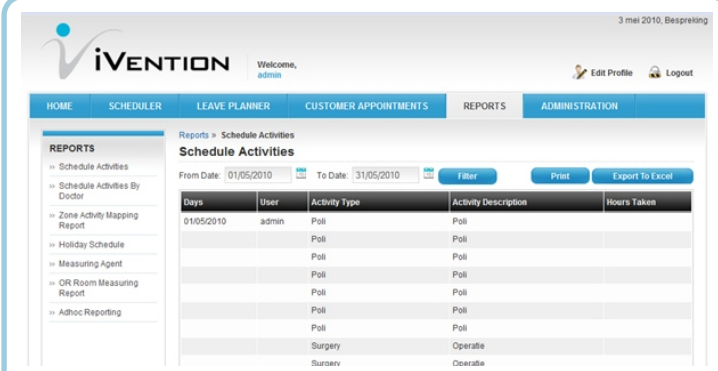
3 mei 2010, Bespreking

iVENTION

Welcome, admin

Edit Profile Logout

HOME SCHEDULER LEAVE PLANNER CUSTOMER APPOINTMENTS REPORTS ADMINISTRATION

REPORTS

» Schedule Activities
» Schedule Activities By Doctor
» Zone Activity Mapping Report
» Holiday Schedule
» Measuring Agent
» OR Room Measuring Report
» Adhoc Reporting

Reports » Schedule Activities

Schedule Activities

From Date: 01/05/2010 To Date: 31/05/2010 Filter Print Export To Excel

| Days | User | Activity Type | Activity Description | Hours Taken |
|---|---|---|---|---|
| 01/05/2010 | admin | Poli | Poli | |
| | | Poli | Poli | |
| | | Poli | Poli | |
| | | Poli | Poli | |
| | | Poli | Poli | |
| | | Poli | Poli | |
| | | Poli | Poli | |
| | | Surgery | Operatie | |
| | | Surgery | Operatie | |